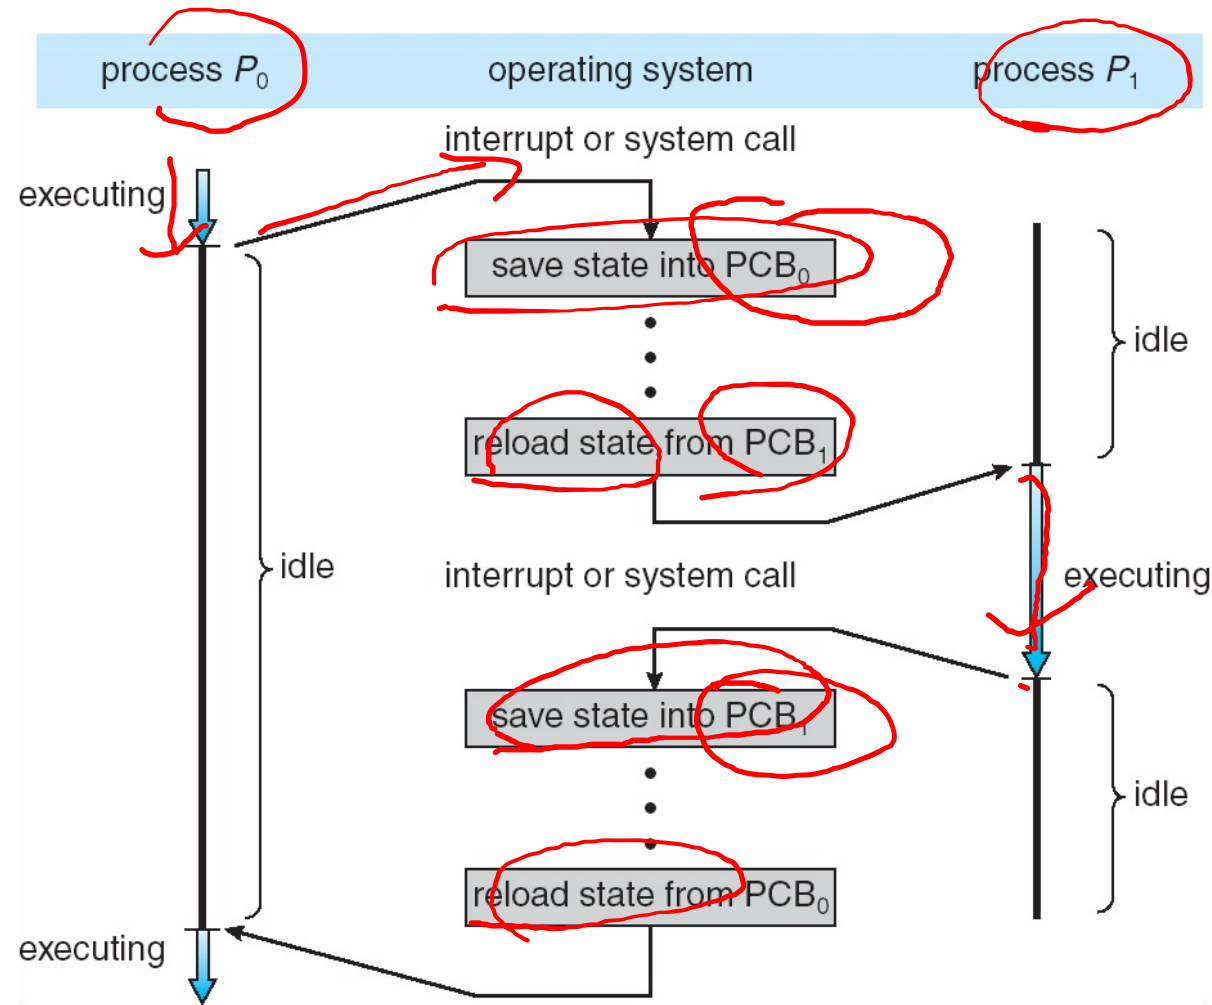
process $P_0$

operating system

process $P_1$

interrupt or system call

executing

save state into $PCB_0$

idle

reload state from $PCB_1$

idle

interrupt or system call

executing

save state into $PCB_1$

idle

reload state from $PCB_0$

executing